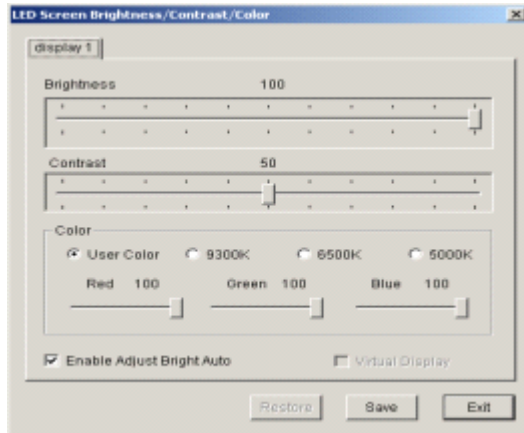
LED Screen Brightness/Contrast/Color

display 1

Brightness 100

Contrast 50

Color

User Color 9300K 6500K 5000K

Red 100 Green 100 Blue 100

Enable Adjust Bright Auto

Virtual Display

Restore Save Exit